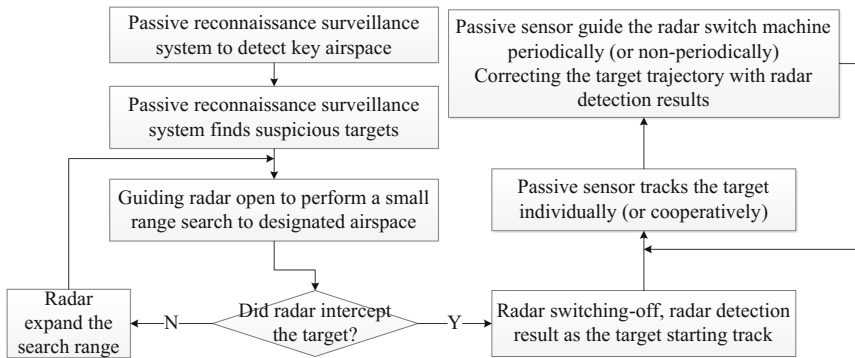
Passive reconnaissance surveillance system to detect key airspace

Passive reconnaissance surveillance system finds suspicious targets

Guiding radar open to perform a small range search to designated airspace

Did radar intercept the target?

N

Radar expand the search range

Y

Radar switching-off, radar detection result as the target starting track

Passive sensor tracks the target individually (or cooperatively)

Passive sensor guide the radar switch machine periodically (or non-periodically) Correcting the target trajectory with radar detection results